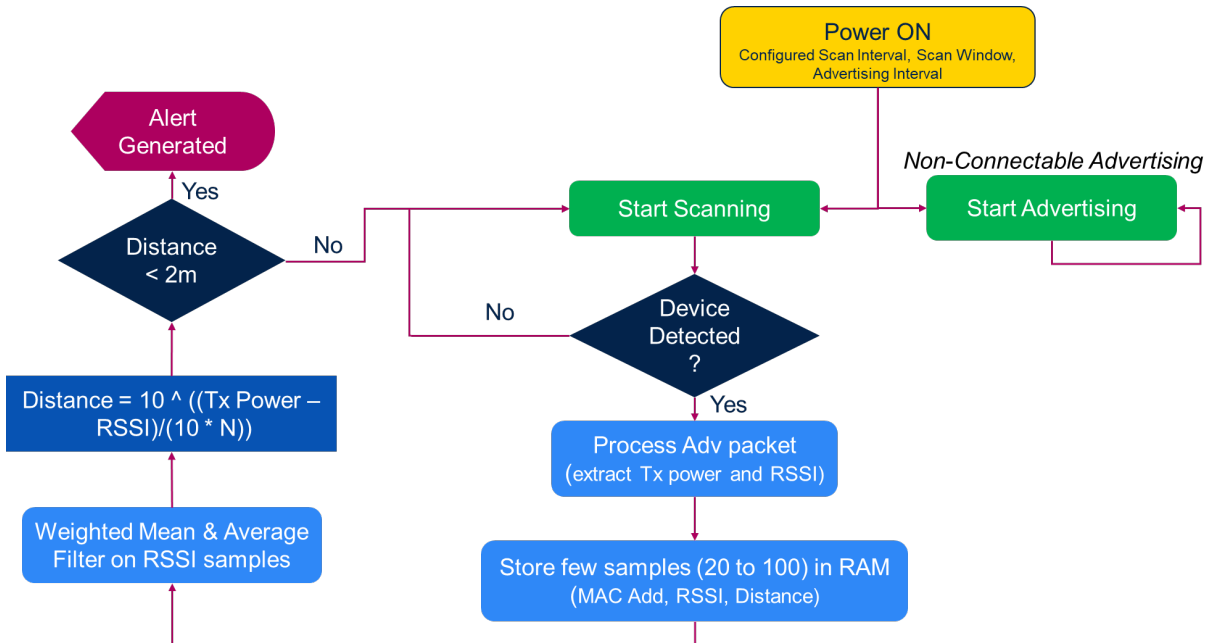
Power ON
Configured Scan Interval, Scan Window, Advertising Interval

Alert Generated

Non-Connectable Advertising

Yes

Start Scanning

Start Advertising

Distance < 2m

No

No

Device Detected ?

Yes

Distance = 10 ^ ((Tx Power – RSSI)/(10 * N))

Process Adv packet (extract Tx power and RSSI)

Weighted Mean & Average Filter on RSSI samples

Store few samples (20 to 100) in RAM (MAC Add, RSSI, Distance)